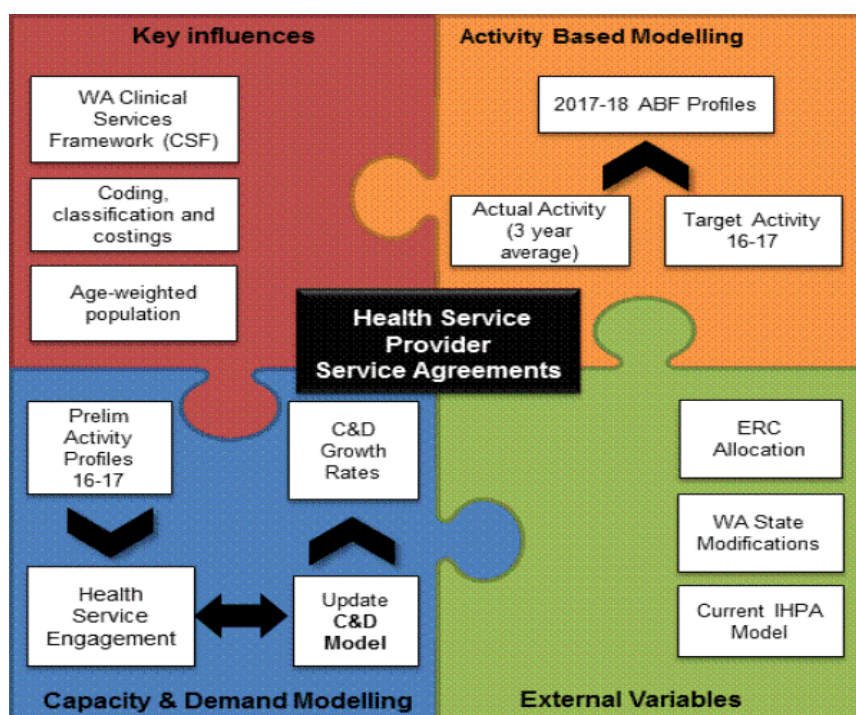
Key influences

WA Clinical Services Framework (CSF)

Coding, classification and costings

Age-weighted population

Activity Based Modelling

2017-18 ABF Profiles

Actual Activity (3 year average)

Target Activity 16-17

Health Service Provider Service Agreements

Prelim Activity Profiles 16-17

C&D Growth Rates

Health Service Engagement

Update C&D Model

Capacity & Demand Modelling

ERC Allocation

WA State Modifications

Current IHPA Model

External Variables